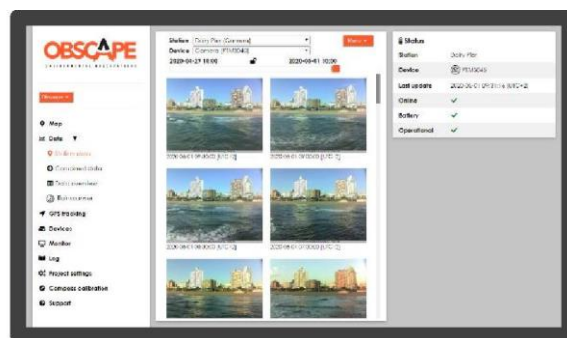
OBSCAPE
ENVIRONMENTAL ARCHITECTURES

Obscape ▾

Map
Data ▼
Station data
Combined data
Data overview
Data export
GPS tracking
Devices
Monitor
Log
Project settings
Compass calibration
Support

Station Dolly Pier (Camera)
Device Camera (PM5043)
2020-04-29 10:00
2020-05-01 10:00
Menu ▾

2020-05-01 09:45:00 (UTC 2)
2020-05-01 09:30:00 (UTC 2)
2020-05-01 09:00:00 (UTC 2)
2020-05-01 07:30:00 (UTC 2)

Status
Station Dolly Pier
Device PM5043
Last update 2020-05-01 09:51:16 (UTC+2)
Online ✓
Battery ✓
Operational ✓